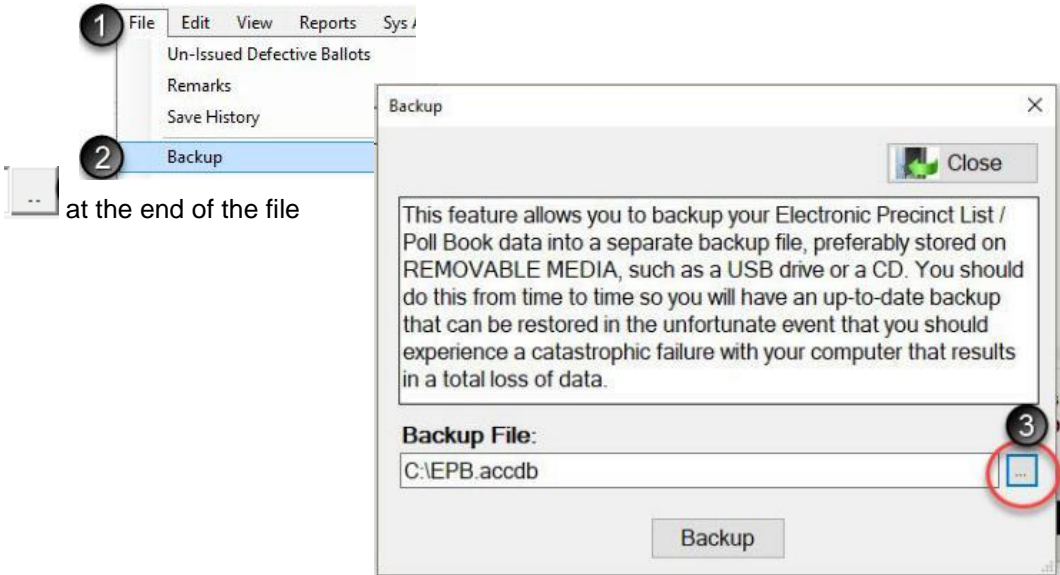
1 File Edit View Reports Sys

Un-Issued Defective Ballots

Remarks

Save History

2 Backup

.. at the end of the file

Backup ×

Close

This feature allows you to backup your Electronic Precinct List / Poll Book data into a separate backup file, preferably stored on REMOVABLE MEDIA, such as a USB drive or a CD. You should do this from time to time so you will have an up-to-date backup that can be restored in the unfortunate event that you should experience a catastrophic failure with your computer that results in a total loss of data.

Backup File:

C:\EPB.accdb

3 ...

Backup